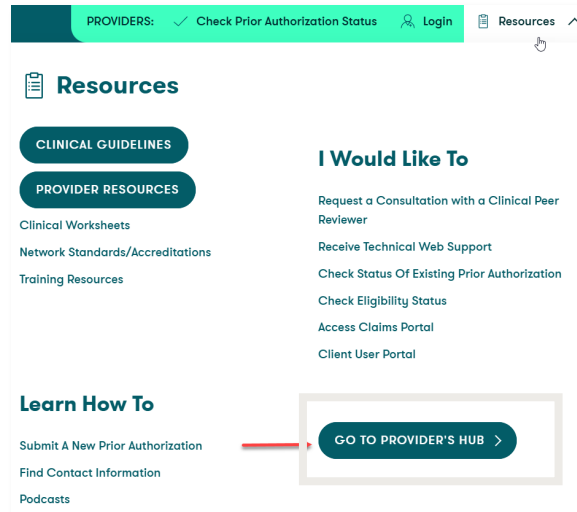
PROVIDERS: Check Prior Authorization Status Login Resources

Resources

CLINICAL GUIDELINES

PROVIDER RESOURCES

Clinical Worksheets

Network Standards/Accreditations

Training Resources

I Would Like To

Request a Consultation with a Clinical Peer Reviewer

Receive Technical Web Support

Check Status Of Existing Prior Authorization

Check Eligibility Status

Access Claims Portal

Client User Portal

Learn How To

Submit A New Prior Authorization

Find Contact Information

Podcasts

GO TO PROVIDER'S HUB